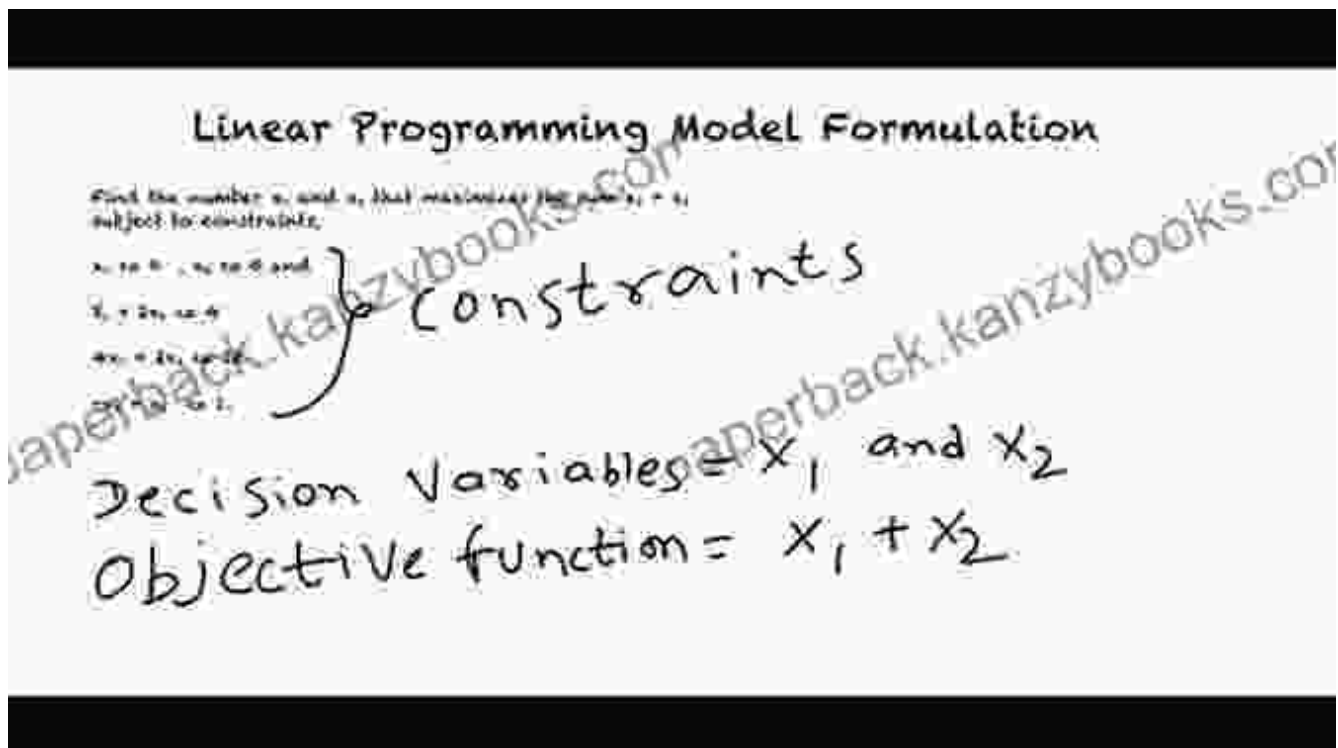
Linear Programming Model Formulation

Find the number $x_1$ and $x_2$ that maximizes the sum $x_1 + x_2$ subject to constraints,

$x_1 \geq 0$, $x_2 \geq 0$ and

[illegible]

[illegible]

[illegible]

constraints

Decision Variables = $x_1$ and $x_2$

Objective function = $x_1 + x_2$

paperback.kanzybooks.com

paperback.kanzybooks.com